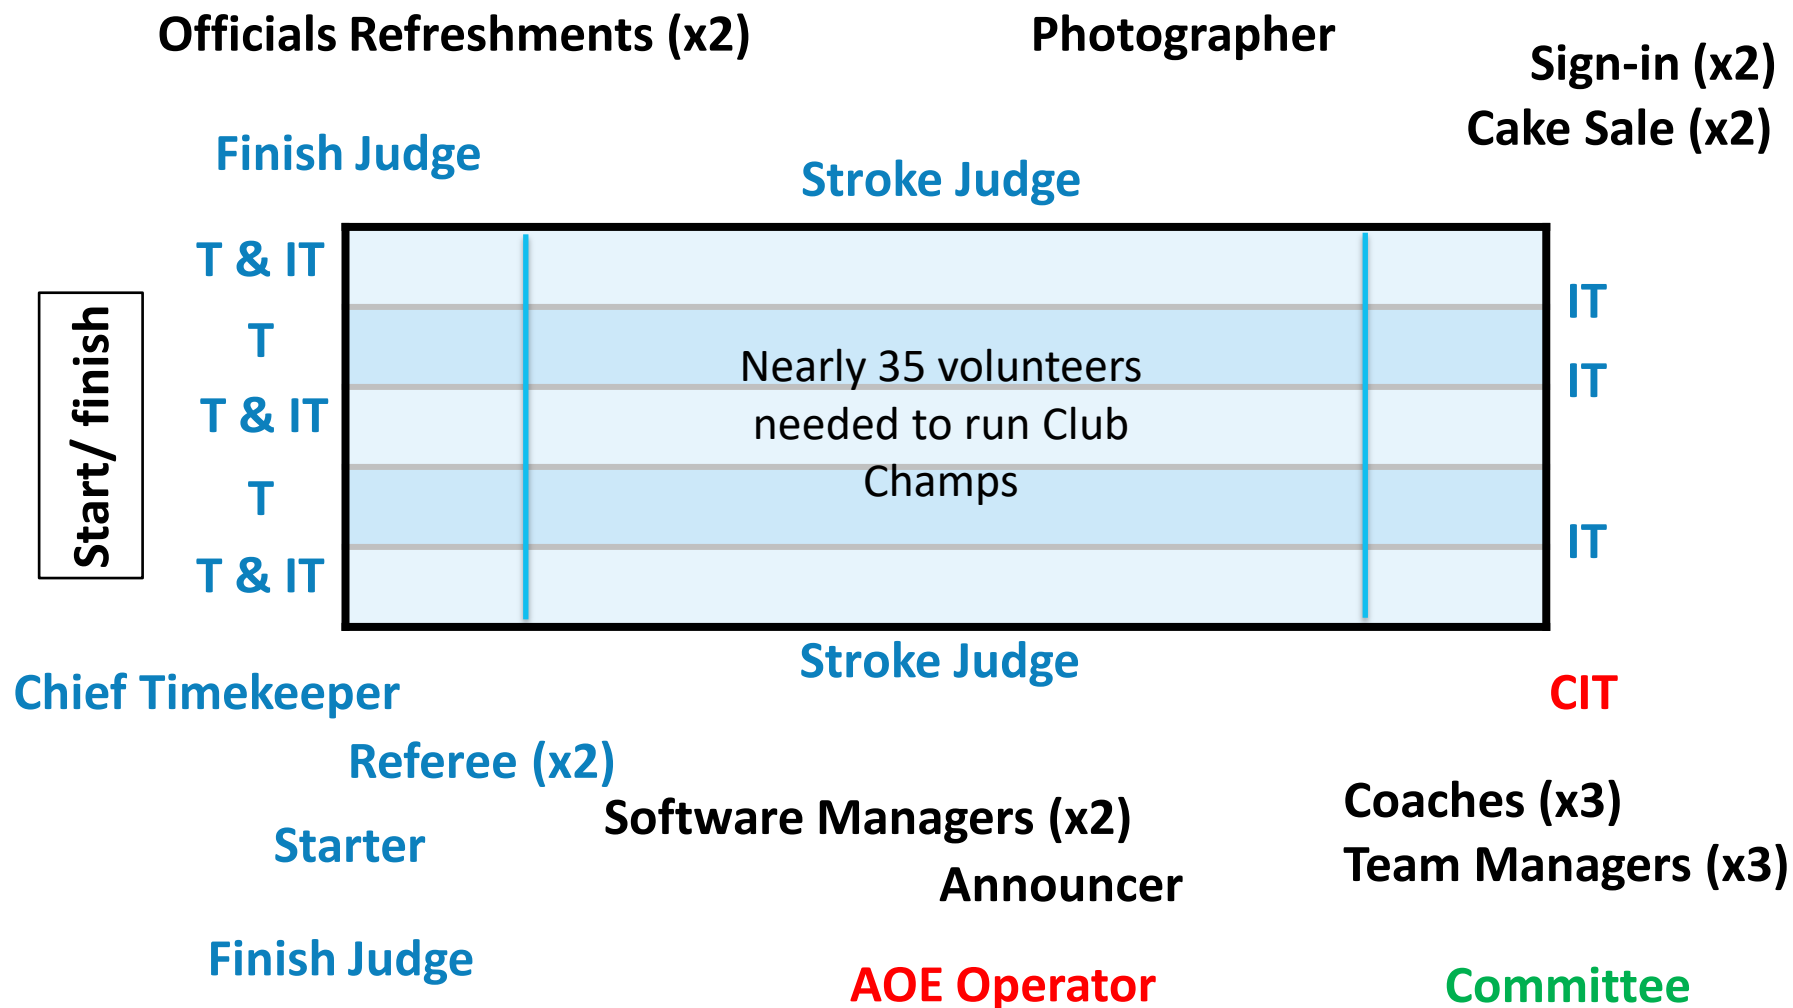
Officials Refreshments (x2)

Photographer

Sign-in (x2)

Cake Sale (x2)

Finish Judge

Stroke Judge

Start/ finish

T & IT

T

T & IT

T

T & IT

Nearly 35 volunteers needed to run Club Champs

IT

IT

IT

Stroke Judge

Chief Timekeeper

CIT

Referee (x2)

Software Managers (x2)

Coaches (x3)

Team Managers (x3)

Starter

Announcer

Finish Judge

AOE Operator

Committee